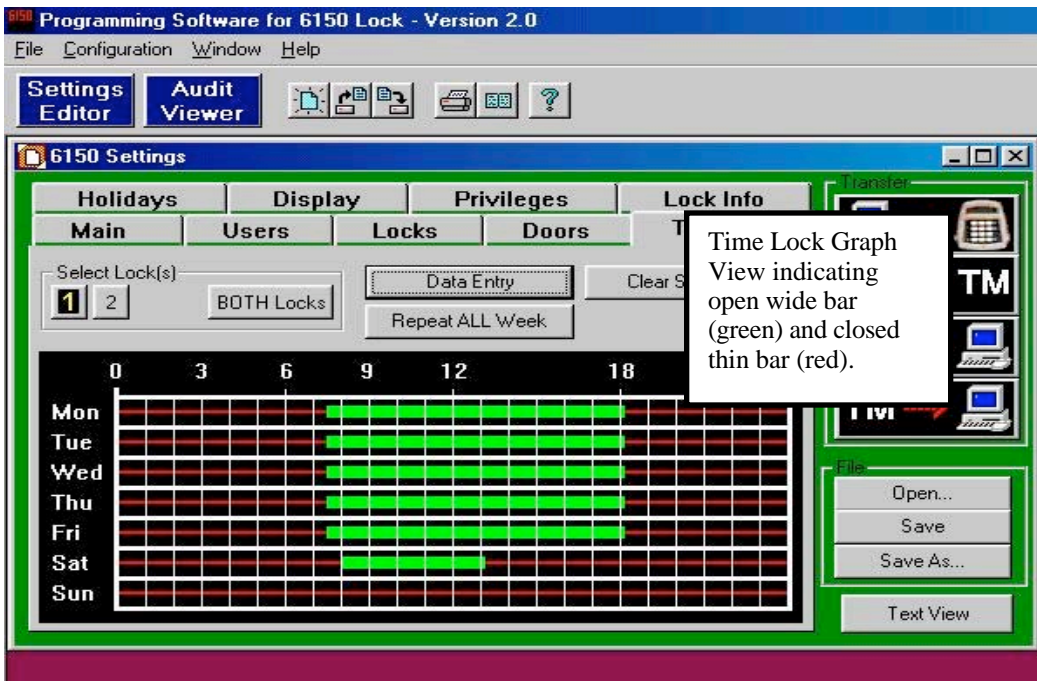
Programming Software for 6150 Lock - Version 2.0

File Configuration Window Help

Settings Editor

Audit Viewer

6150 Settings

Holidays
Display
Privileges
Lock Info
Main
Users
Locks
Doors
T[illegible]

Select Lock(s)
1
2
BOTH Locks

Data Entry
Repeat ALL Week
Clear S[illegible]

Time Lock Graph View indicating open wide bar (green) and closed thin bar (red).

Transfer

TM

TM

0 3 6 9 12 18

Mon
Tue
Wed
Thu
Fri
Sat
Sun

File
Open...
Save
Save As...

Text View